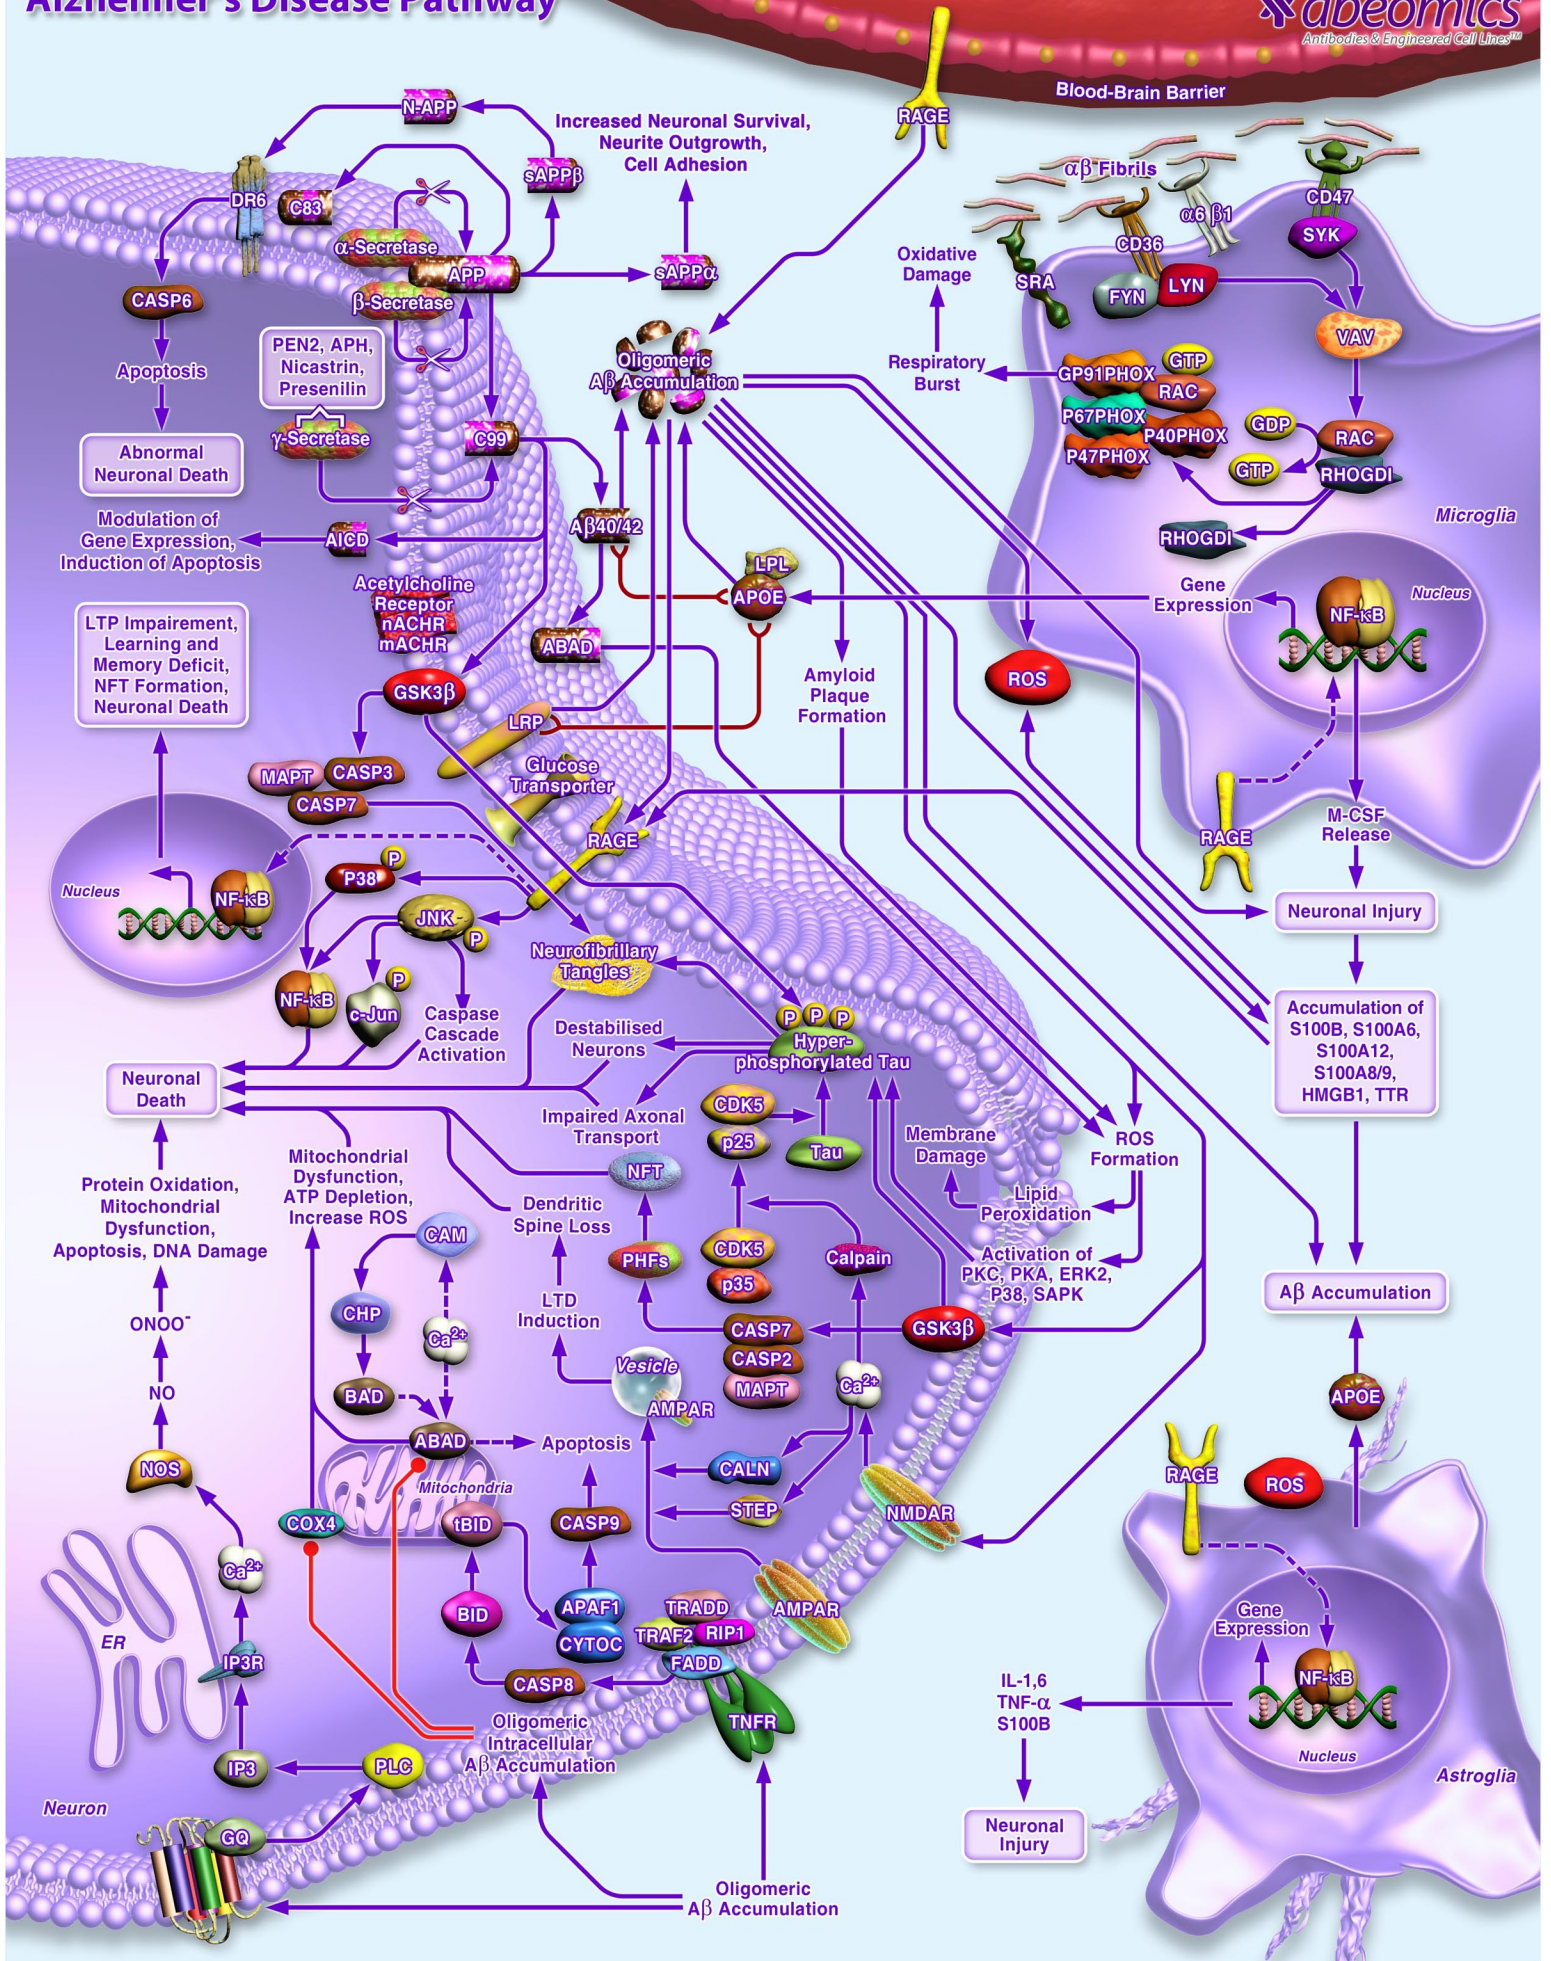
Alzheimer's Disease Pathway

abeomics
Antibodies & Engineered Cell Lines™

Blood-Brain Barrier

RAGE

N-APP

Increased Neuronal Survival, Neurite Outgrowth, Cell Adhesion

sAPPβ

DR6

C83

α-Secretase

APP

sAPPα

β-Secretase

CASP6

PEN2, APH, Nicastrin, Presenilin

Apoptosis

γ-Secretase

Abnormal Neuronal Death

C99

Oligomeric Aβ Accumulation

Modulation of Gene Expression, Induction of Apoptosis

AICD

Aβ40/42

LPL

APOE

Acetylcholine Receptor nACHR mACHR

ABAD

LTP Impairement, Learning and Memory Deficit, NFT Formation, Neuronal Death

GSK3β

LRP

MAPT

CASP3

Glucose Transporter

CASP7

RAGE

P

Nucleus

P38

NF-κB

JNK

P

Neurofibrillary Tangles

P

NF-κB

c-Jun

Caspase Cascade Activation

Destabilised Neurons

P P P

Hyper-phosphorylated Tau

Neuronal Death

Impaired Axonal Transport

CDK5

p25

Tau

Mitochondrial Dysfunction, ATP Depletion, Increase ROS

NFT

Membrane Damage

Protein Oxidation, Mitochondrial Dysfunction, Apoptosis, DNA Damage

Dendritic Spine Loss

Lipid Peroxidation

CAM

PHFs

CDK5

Calpain

Activation of PKC, PKA, ERK2, P38, SAPK

CHP

p35

ONOO$^-$

Ca$^{2+}$

LTD Induction

CASP7

GSK3β

CASP2

NO

BAD

Vesicle

MAPT

Ca$^{2+}$

AMPAR

ABAD

Apoptosis

NOS

Mitochondria

CALN

COX4

tBID

CASP9

STEP

NMDAR

Ca$^{2+}$

ER

APAF1

TRADD

AMPAR

BID

CYTOC

TRAF2

RIP1

IP3R

FADD

CASP8

Oligomeric Intracellular Aβ Accumulation

TNFR

IP3

PLC

Neuron

GQ

Oligomeric Aβ Accumulation

αβ Fibrils

CD47

α6 β1

Oxidative Damage

CD36

SYK

SRA

FYN

LYN

VAV

Respiratory Burst

GP91PHOX

GTP

RAC

P67PHOX

P40PHOX

GDP

RAC

P47PHOX

GTP

RHOGDI

RHOGDI

Microglia

Gene Expression

Nucleus

NF-κB

Amyloid Plaque Formation

ROS

RAGE

M-CSF Release

Neuronal Injury

Accumulation of S100B, S100A6, S100A12, S100A8/9, HMGB1, TTR

ROS Formation

Aβ Accumulation

APOE

RAGE

ROS

Gene Expression

NF-κB

IL-1,6 TNF-α S100B

Nucleus

Astroglia

Neuronal Injury